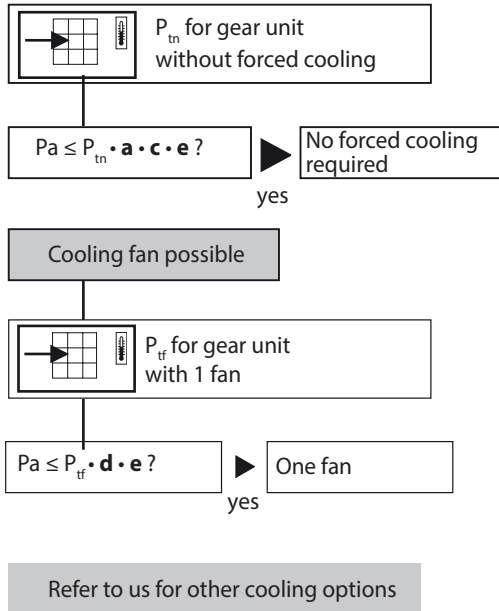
$P_{tn}$ for gear unit without forced cooling

Pa ≤ $P_{tn}$ • **a** • **c** • **e** ?

No forced cooling required

yes

Cooling fan possible

$P_{tf}$ for gear unit with 1 fan

Pa ≤ $P_{tf}$ • **d** • **e** ?

One fan

yes

Refer to us for other cooling options